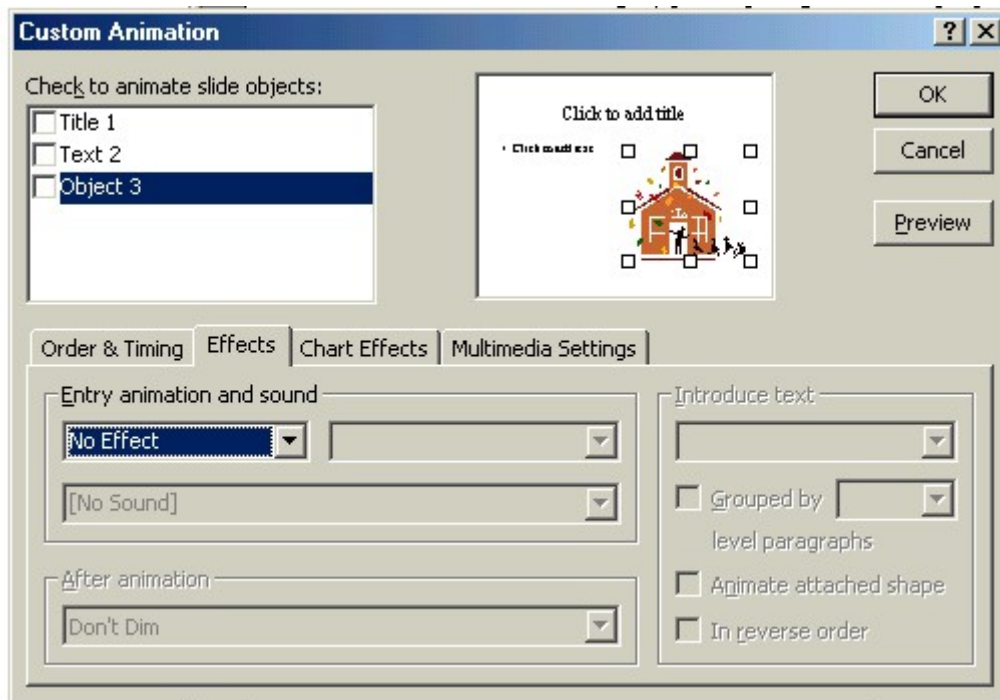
Custom Animation

?

Check to animate slide objects:

Title 1

Text 2

Object 3

Click to add title

• Click to add text

OK

Cancel

Preview

Order & Timing | Effects | Chart Effects | Multimedia Settings

Entry animation and sound

No Effect

[No Sound]

After animation

Don't Dim

Introduce text

Grouped by

level paragraphs

Animate attached shape

In reverse order